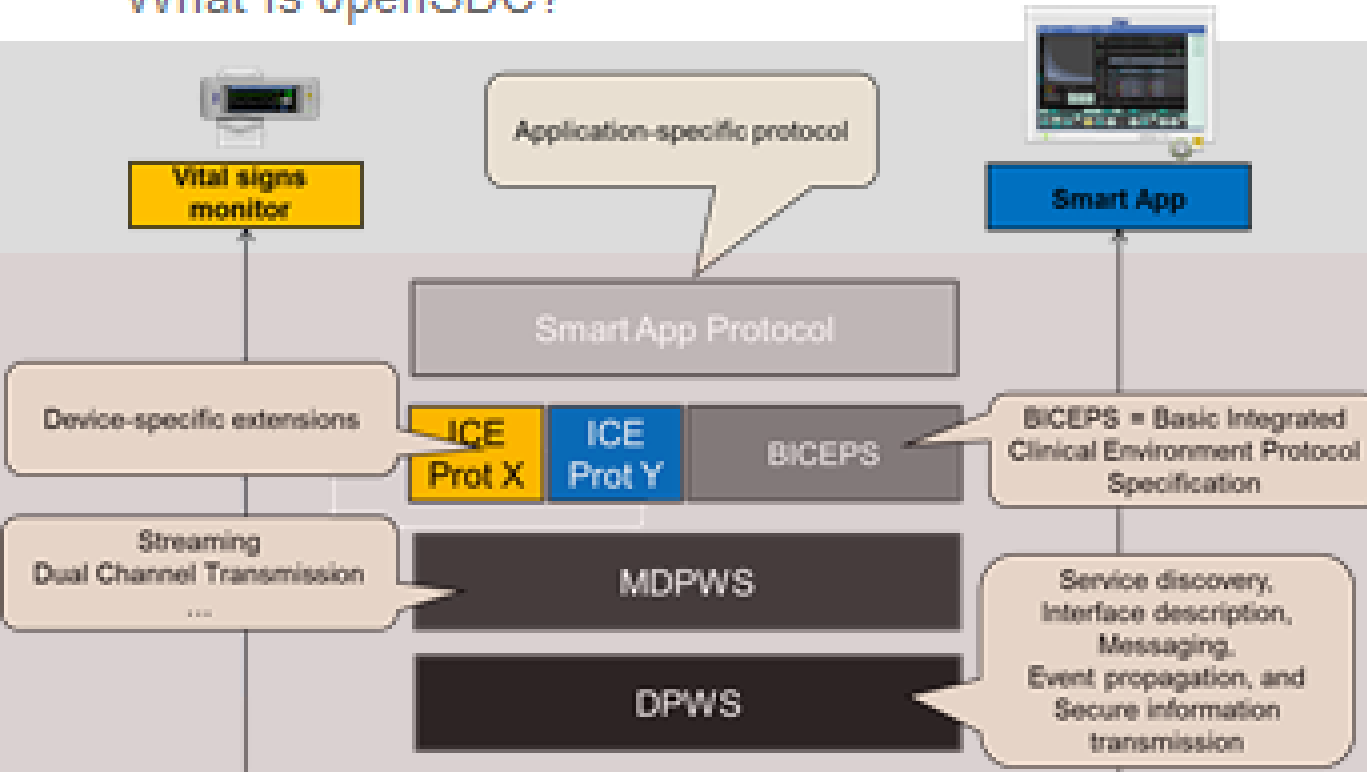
What is openSDC?

Vital signs monitor

Application-specific protocol

Smart App

Smart App Protocol

Device-specific extensions

ICE Prot X

ICE Prot Y

BICEPS

BICEPS = Basic Integrated Clinical Environment Protocol Specification

Streaming
Dual Channel Transmission
...

MDPWS

Service discovery, Interface description, Messaging, Event propagation, and Secure information transmission

DPWS